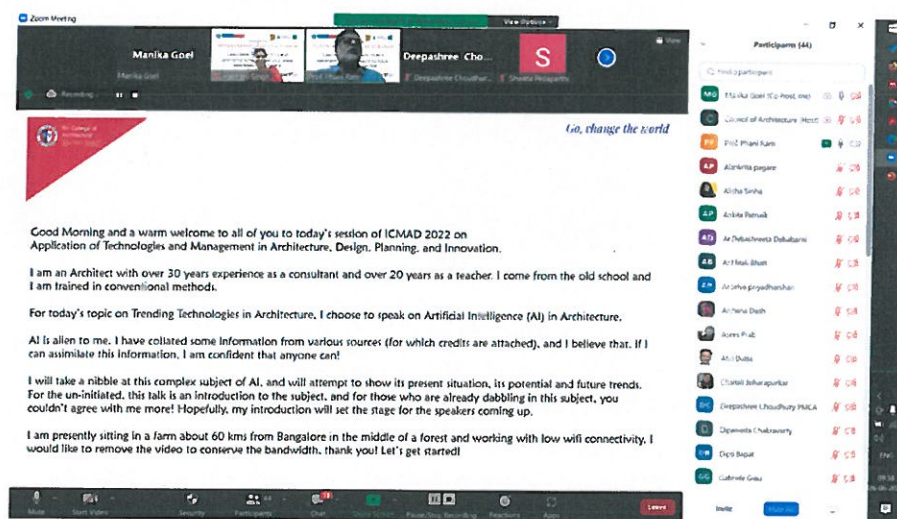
Zoom Meeting

View Options

Manika Goel

Manika Goel

Deepashree Cho...

S

Prof. Phani Ram

Deepashree Choudhary

Shweta Pedapattu

Recording

Go, change the world

Good Morning and a warm welcome to all of you to today's session of ICMAD 2022 on Application of Technologies and Management in Architecture, Design, Planning, and Innovation.

I am an Architect with over 30 years experience as a consultant and over 20 years as a teacher. I come from the old school and I am trained in conventional methods.

For today's topic on Trending Technologies in Architecture, I choose to speak on Artificial Intelligence (AI) in Architecture.

AI is alien to me. I have collated some information from various sources (for which credits are attached), and I believe that, if I can assimilate this information, I am confident that anyone can!

I will take a nibble at this complex subject of AI, and will attempt to show its present situation, its potential and future trends. For the un-initiated, this talk is an introduction to the subject, and for those who are already dabbling in this subject, you couldn't agree with me more! Hopefully, my introduction will set the stage for the speakers coming up.

I am presently sitting in a farm about 60 kms from Bangalore in the middle of a forest and working with low wifi connectivity. I would like to remove the video to conserve the bandwidth, thank you! Let's get started!

Participants (44)

Find a participant

MG Manika Goel (Co-Host, me)

School of Architecture (Host)

PP Prof. Phani Ram

AP Alankrita pagare

Alisha Sinha

AP Ankita Patnaik

AD Ar.Debashweta Debabarni

AB Ar.Mak Bhatt

AP Ar.shiva prayadharshan

Archana Dash

Avers Prab

Atul Dutta

Chaitali Joharapurkar

DC Deepashree Choudhury PMCA

Dipanwita Chakravarty

Dipti Bapat

GG Gabriele Grau

Invite

Mute

Start Video

Security

Participants 44

Chat

Share Screen

Pause/Stop Recording

Reactions

Apps

Leave